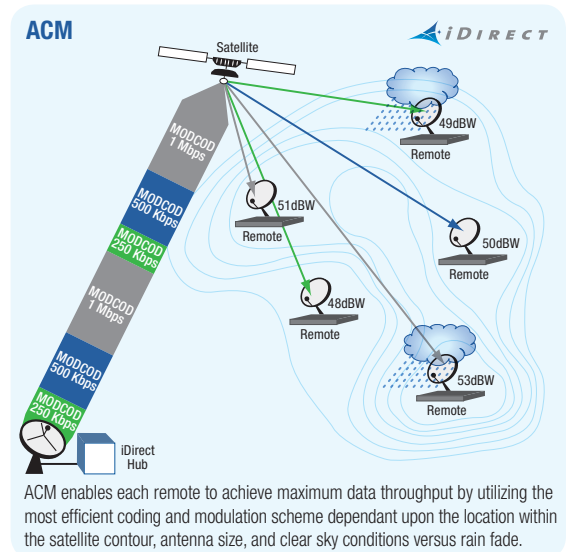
ACM

iDIRECT

Satellite

MODCOD 1 Mbps

MODCOD 500 Kbps

MODCOD 250 Kbps

MODCOD 1 Mbps

MODCOD 500 Kbps

MODCOD 250 Kbps

iDirect Hub

49dBW
Remote

51dBW
Remote

50dBW
Remote

48dBW
Remote

53dBW
Remote

ACM enables each remote to achieve maximum data throughput by utilizing the most efficient coding and modulation scheme dependant upon the location within the satellite contour, antenna size, and clear sky conditions versus rain fade.